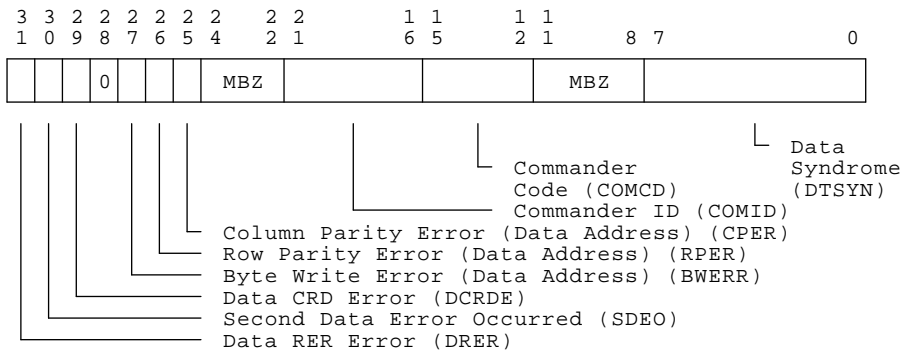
3 3 2 2 2 2 2 2 2 2 1 1 1 1
1 0 9 8 7 6 5 4 2 1 6 5 2 1 8 7 0

0 MBZ MBZ

Data Syndrome (DTSYN)

Commander Code (COMCD)

Commander ID (COMID)

Column Parity Error (Data Address) (CPER)

Row Parity Error (Data Address) (RPER)

Byte Write Error (Data Address) (BWERR)

Data CRD Error (DCRDE)

Second Data Error Occurred (SDEO)

Data RER Error (DRER)